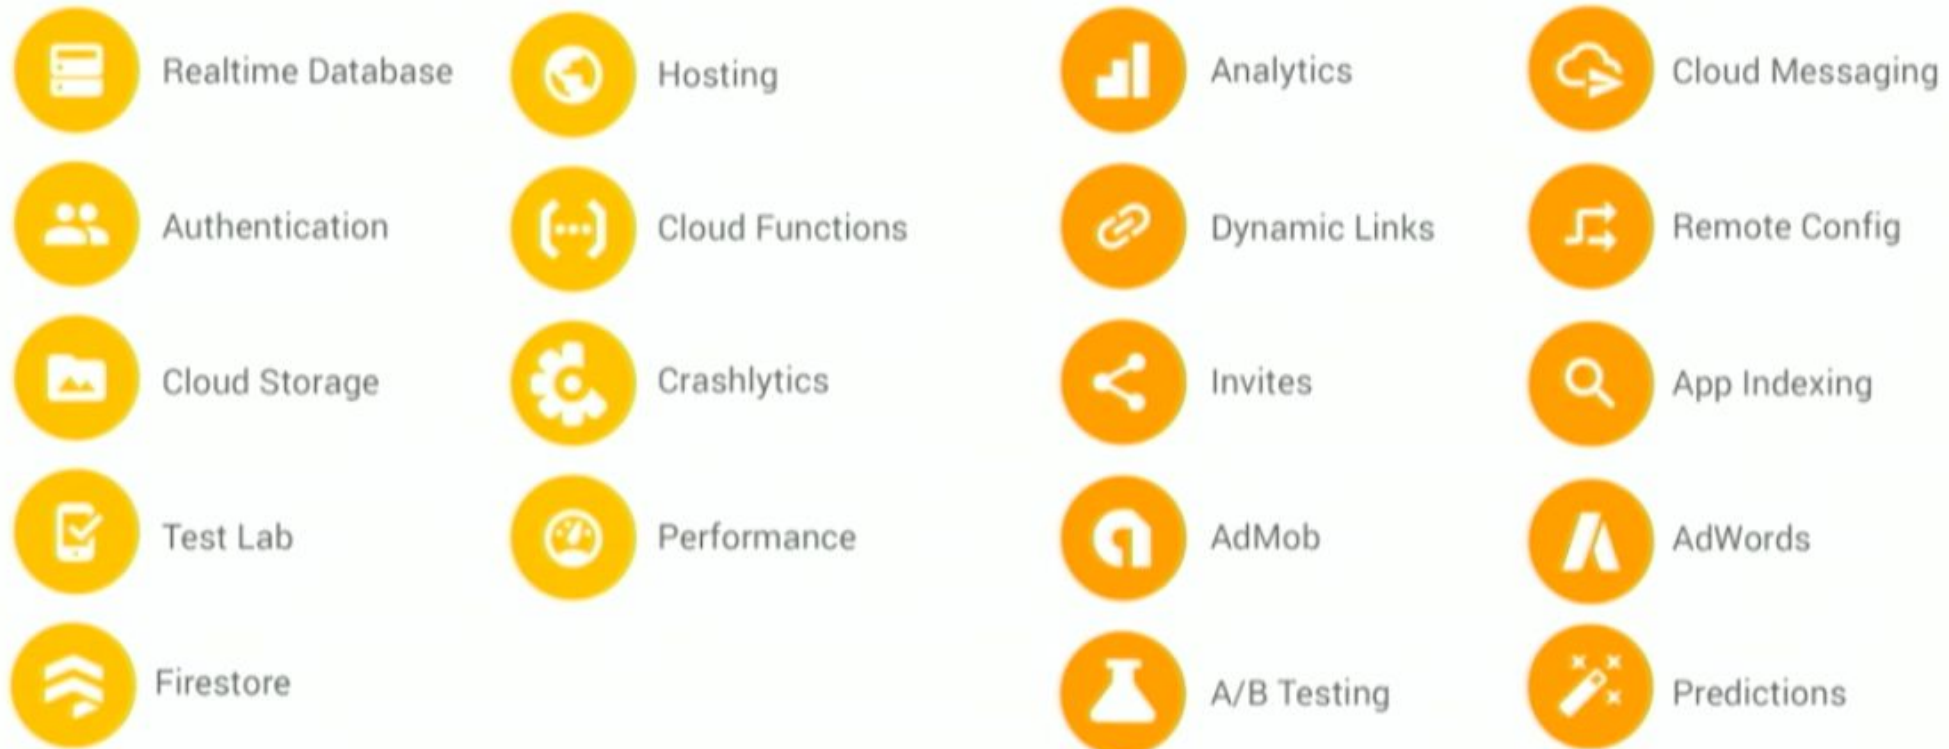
Realtime Database
Authentication
Cloud Storage
Test Lab
Firestore

Hosting
Cloud Functions
Crashlytics
Performance

Analytics
Dynamic Links
Invites
AdMob
A/B Testing

Cloud Messaging
Remote Config
App Indexing
AdWords
Predictions